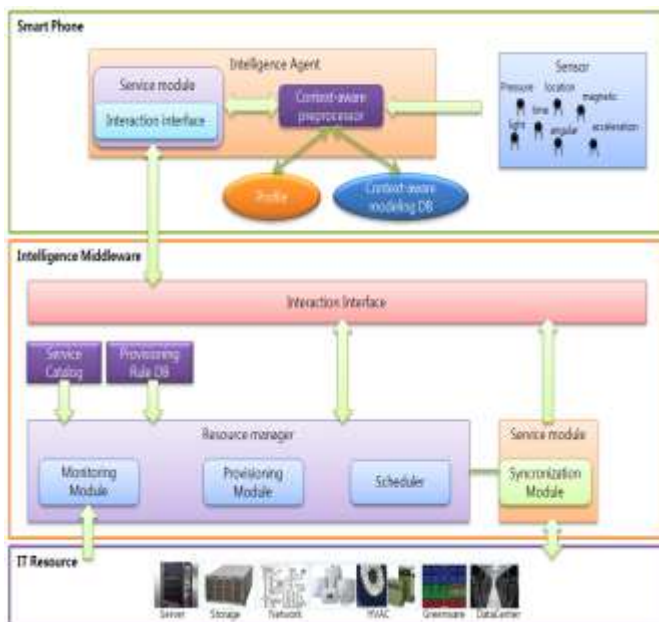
Smart Phone

Intelligence Agent

Service module

Interaction Interface

Context-aware preprocessor

Profile

Context-aware modeling DB

Sensor

Pressure

location

time

magnetic

light

angular

acceleration

Intelligence Middleware

Interaction Interface

Service Catalog

Provisioning Rule DB

Resource manager

Monitoring Module

Provisioning Module

Scheduler

Service module

Syncronization Module

IT Resource

Server

Storage

Network

HVAC

Greenware

DataCenter